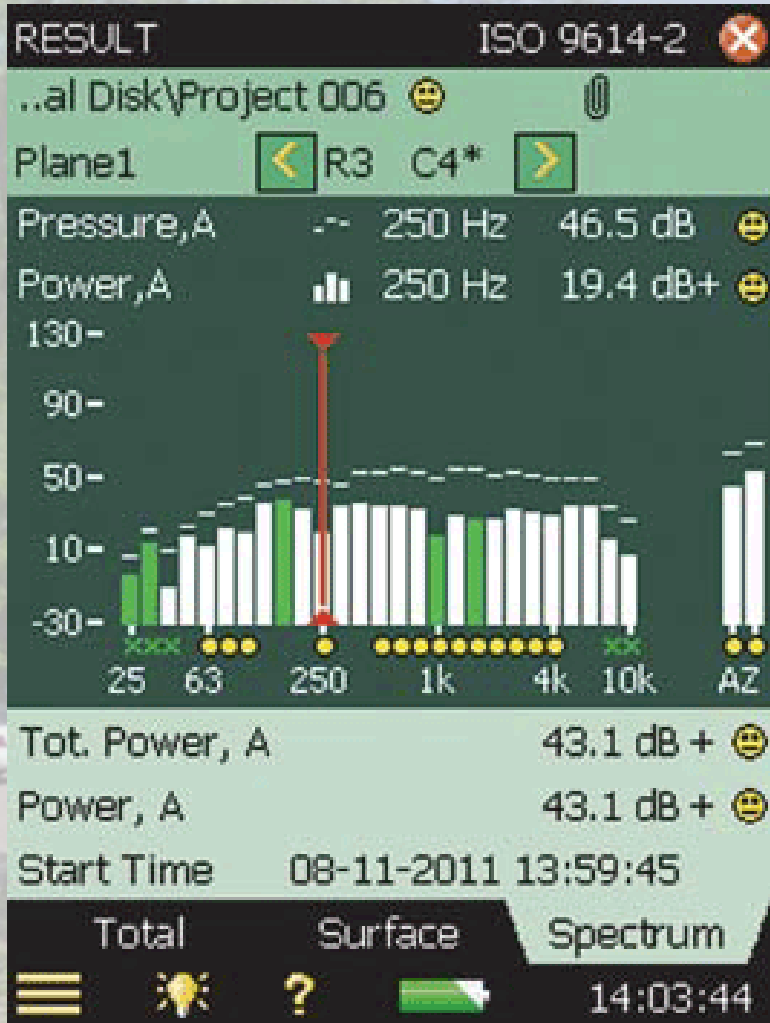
RESULT ISO 9614-2

..al Disk\Project 006

Plane1 R3 C4*

Pressure,A 250 Hz 46.5 dB

Power,A 250 Hz 19.4 dB+

130-

90-

50-

10-

-30-

xxx xx

25 63 250 1k 4k 10k AZ

Tot. Power, A 43.1 dB +

Power, A 43.1 dB +

Start Time 08-11-2011 13:59:45

Total Surface Spectrum

? 14:03:44